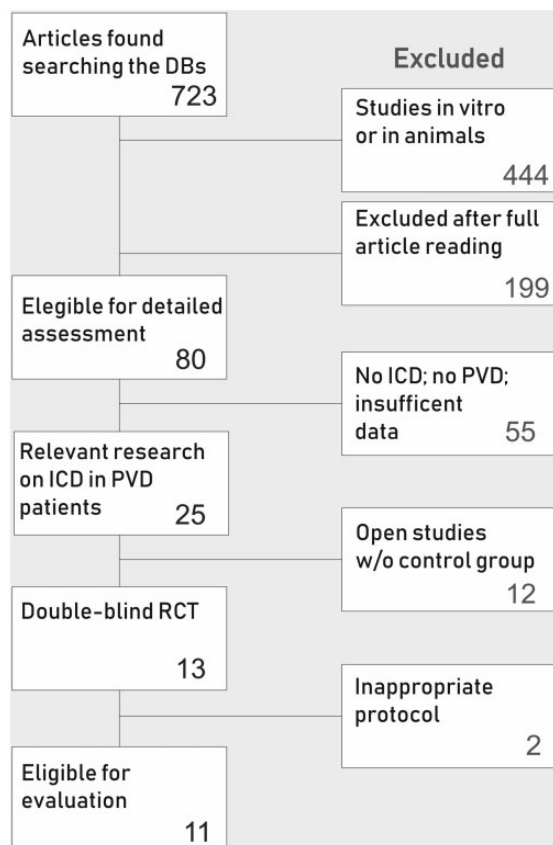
Articles found searching the DBs 723

Excluded

Studies in vitro or in animals 444

Excluded after full article reading 199

Elegible for detailed assessment 80

No ICD; no PVD; insufficent data 55

Relevant research on ICD in PVD patients 25

Open studies w/o control group 12

Double-blind RCT 13

Inappropriate protocol 2

Eligible for evaluation 11